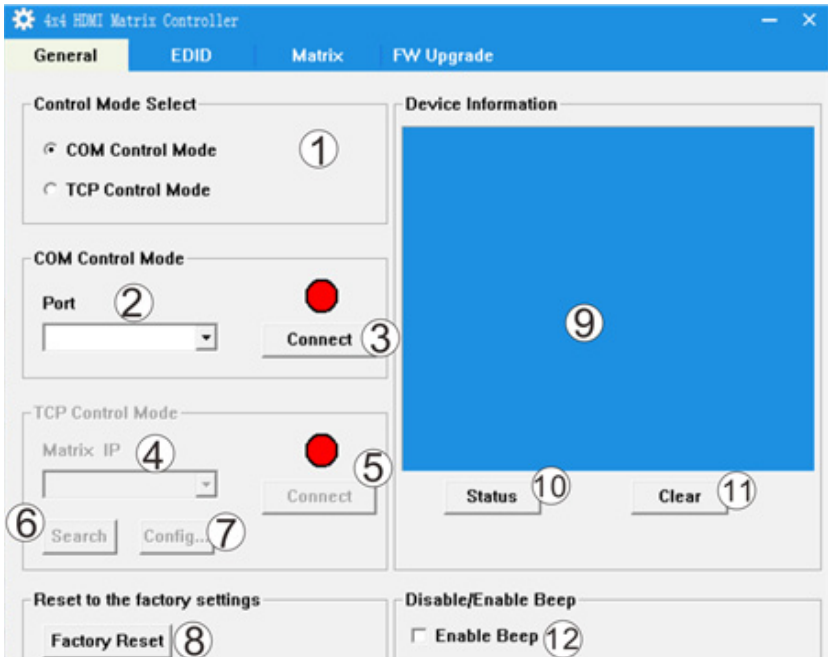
4x4 HDMI Matrix Controller

General EDID Matrix FW Upgrade

Control Mode Select

COM Control Mode ①

TCP Control Mode

COM Control Mode

Port ②

Connect ③

TCP Control Mode

Matrix IP ④

Connect ⑤

⑥ Search

Config... ⑦

Device Information

⑨

Status ⑩

Clear ⑪

Reset to the factory settings

Factory Reset ⑧

Disable/Enable Beep

Enable Beep ⑫